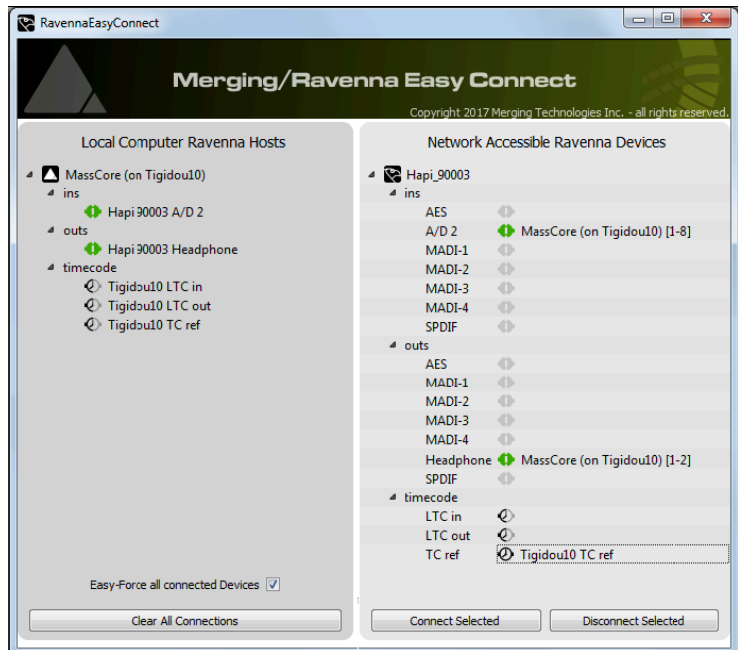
RavennaEasyConnect

Merging/Ravenna Easy Connect

Copyright 2017 Merging Technologies Inc. - all rights reserved.

Local Computer Ravenna Hosts

MassCore (on Tigidou10)
ins
Hapi 90003 A/D 2
outs
Hapi 90003 Headphone
timecode
Tigidou10 LTC in
Tigidou10 LTC out
Tigidou10 TC ref

Easy-Force all connected Devices

Clear All Connections

Network Accessible Ravenna Devices

Hapi_90003
ins
AES
A/D 2 MassCore (on Tigidou10) [1-8]
MADI-1
MADI-2
MADI-3
MADI-4
SPDIF
outs
AES
MADI-1
MADI-2
MADI-3
MADI-4
Headphone MassCore (on Tigidou10) [1-2]
SPDIF
timecode
LTC in
LTC out
TC ref Tigidou10 TC ref

Connect Selected

Disconnect Selected